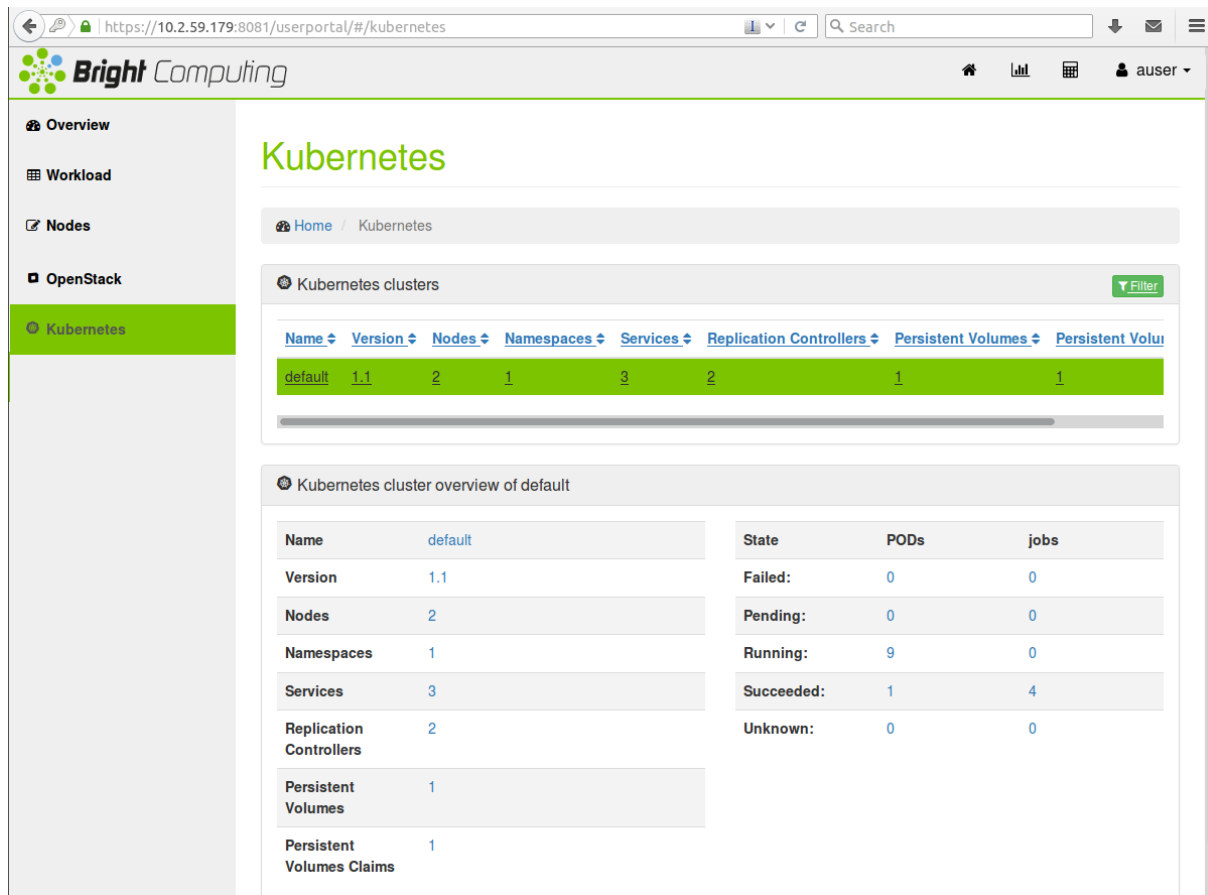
https://10.2.59.179:8081/userportal/#/kubernetes

Search

Bright Computing

auser

Overview

Workload

Nodes

OpenStack

Kubernetes

Kubernetes

Home / Kubernetes

Kubernetes clusters

Filter

| Name | Version | Nodes | Namespaces | Services | Replication Controllers | Persistent Volumes | Persistent Volu |
|---|---|---|---|---|---|---|---|
| default | 1.1 | 2 | 1 | 3 | 2 | 1 | 1 |

Kubernetes cluster overview of default

| Name | default |
|---|---|
| Version | 1.1 |
| Nodes | 2 |
| Namespaces | 1 |
| Services | 3 |
| Replication Controllers | 2 |
| Persistent Volumes | 1 |
| Persistent Volumes Claims | 1 |

| State | PODs | jobs |
|---|---|---|
| Failed: | 0 | 0 |
| Pending: | 0 | 0 |
| Running: | 9 | 0 |
| Succeeded: | 1 | 4 |
| Unknown: | 0 | 0 |